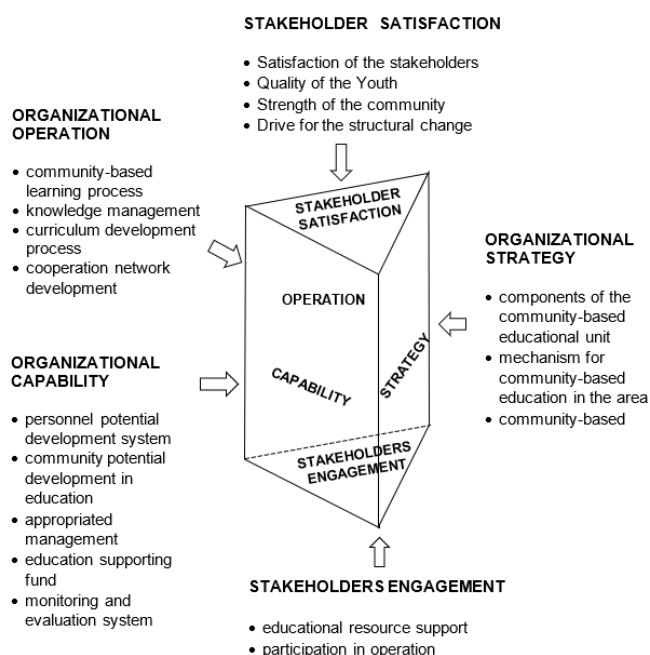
STAKEHOLDER SATISFACTION

- Satisfaction of the stakeholders
- Quality of the Youth
- Strength of the community
- Drive for the structural change

ORGANIZATIONAL OPERATION

- community-based learning process
- knowledge management
- curriculum development process
- cooperation network development

STAKEHOLDER SATISFACTION

OPERATION

ORGANIZATIONAL STRATEGY

- components of the community-based educational unit
- mechanism for community-based education in the area
- community-based

ORGANIZATIONAL CAPABILITY

- personnel potential development system
- community potential development in education
- appropriated management
- education supporting fund
- monitoring and evaluation system

CAPABILITY

STRATEGY

STAKEHOLDERS ENGAGEMENT

STAKEHOLDERS ENGAGEMENT

- educational resource support
- participation in operation